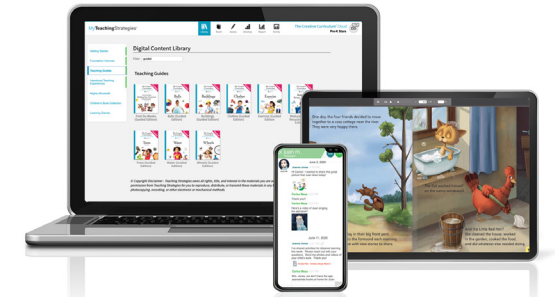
MyTeachingStrategies

The Creative Curriculum Cloud
Pre-K Daze

Digital Content Library

Teaching Guides

One day, the Four Friends decided to move together to a cozy cottage near the river. They were very happy.

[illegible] the Little Red Hen? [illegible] cleaned the house, worked in the garden, cooked the food, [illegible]

June 11, 2020